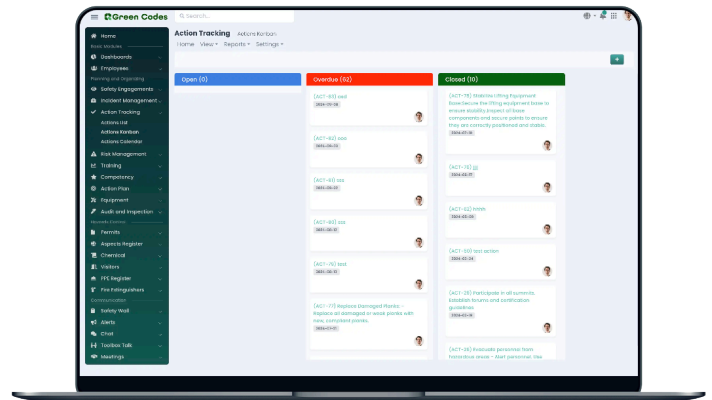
Green Codes

Search...

Home
Basic Modules
Dashboards
Employees
Planning and Organizing
Safety Engagements
Incident Management
Action Tracking
Actions List
Actions Kanban
Actions Calendar
Risk Management
Training
Competency
Action Plan
Equipment
Audit and Inspection
Hazards Control
Permits
Aspects Register
Chemical
Visitors
PPE Register
Fire Extinguishers
Communication
Safety Wall
Alerts
Chat
Toolbox Talks
Meetings

Action Tracking Actions Kanban
Home View Reports Settings

+

Open (0)

Overdue (62)

[ACT-83] sad
2024-05-08

[ACT-82] aaa
2024-05-13

[ACT-81] sss
2024-05-22

[ACT-80] sss
2024-05-10

[ACT-79] test
2024-05-13

[ACT-77] Replace Damaged Planks - Replace all damaged or weak planks with new, compliant planks.
2024-04-11

Closed (10)

[ACT-78] Stabilize Lifting Equipment Base:Secure the lifting equipment base to ensure stability.Inspect all base components and secure points to ensure they are correctly positioned and stable.
2024-05-16

[ACT-76] ttt
2024-05-17

[ACT-62] kkkkk
2024-05-09

[ACT-60] test action
2024-05-24

[ACT-28] Participate in all summits, Establish forums and certification guidelines
2024-02-11

[ACT-26] Evacuate personnel from hazardous areas - Alert personnel, the